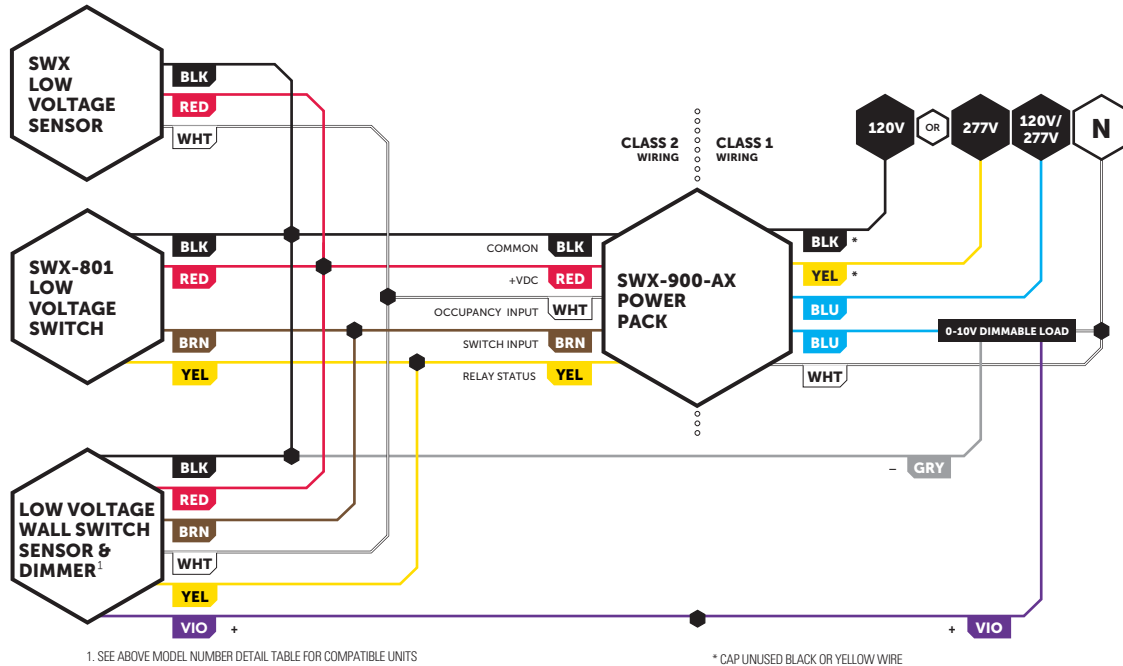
SWX LOW VOLTAGE SENSOR

BLK
RED
WHT

SWX-801 LOW VOLTAGE SWITCH

BLK
RED
BRN
YEL

LOW VOLTAGE WALL SWITCH SENSOR & DIMMER$^1$

BLK
RED
BRN
WHT
YEL
VIO +

CLASS 2 WIRING
CLASS 1 WIRING

COMMON BLK
+VDC RED
OCCUPANCY INPUT WHT
SWITCH INPUT BRN
RELAY STATUS YEL

SWX-900-AX POWER PACK

120V
OR
277V
120V/ 277V
N

BLK *
YEL *
BLU
BLU
WHT

0-10V DIMMABLE LOAD

– GRY
+ VIO

1. SEE ABOVE MODEL NUMBER DETAIL TABLE FOR COMPATIBLE UNITS

* CAP UNUSED BLACK OR YELLOW WIRE